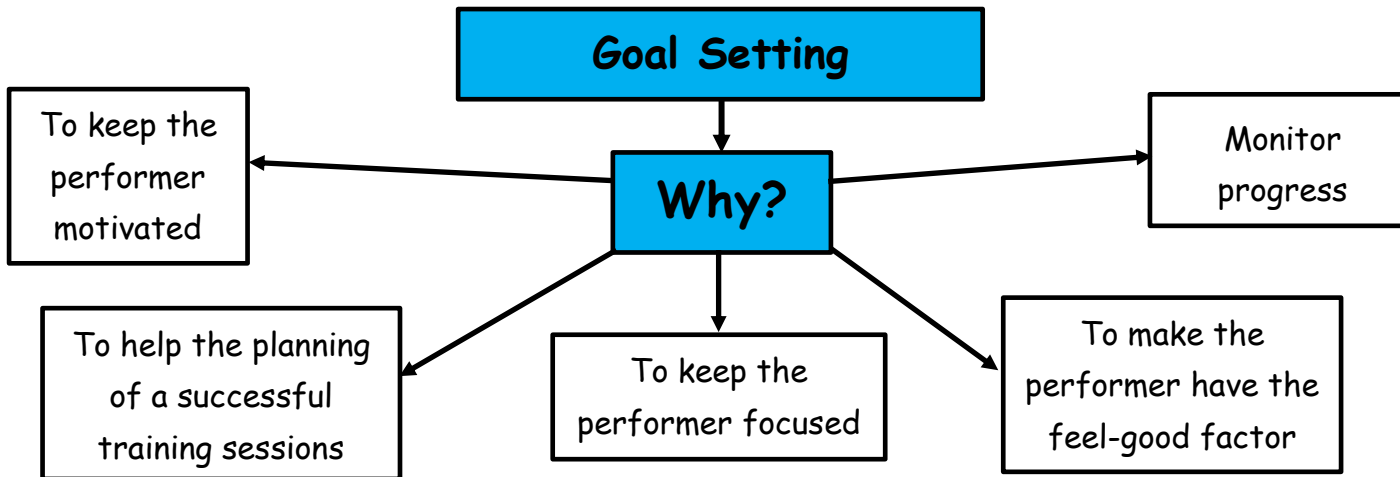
Goal Setting

Why?

To keep the performer motivated

Monitor progress

To help the planning of a successful training sessions

To keep the performer focused

To make the performer have the feel-good factor